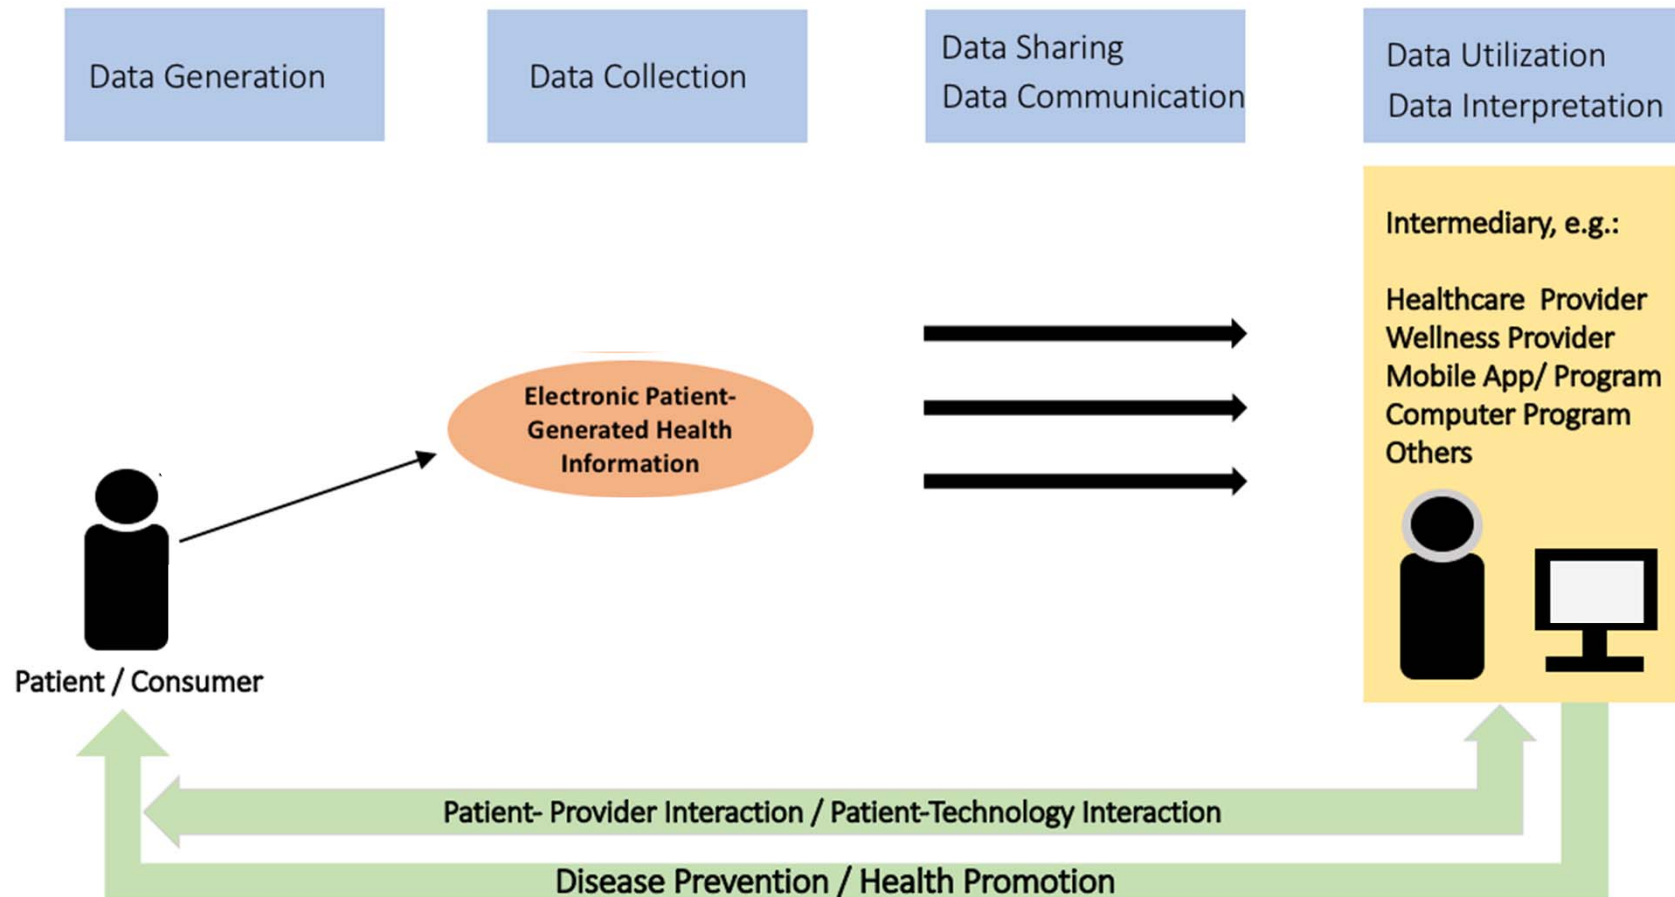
Data Generation

Data Collection

Data Sharing
Data Communication

Data Utilization
Data Interpretation

Intermediary, e.g.:

Healthcare Provider
Wellness Provider
Mobile App/ Program
Computer Program
Others

Electronic Patient-Generated Health Information

Patient / Consumer

Patient- Provider Interaction / Patient-Technology Interaction

Disease Prevention / Health Promotion